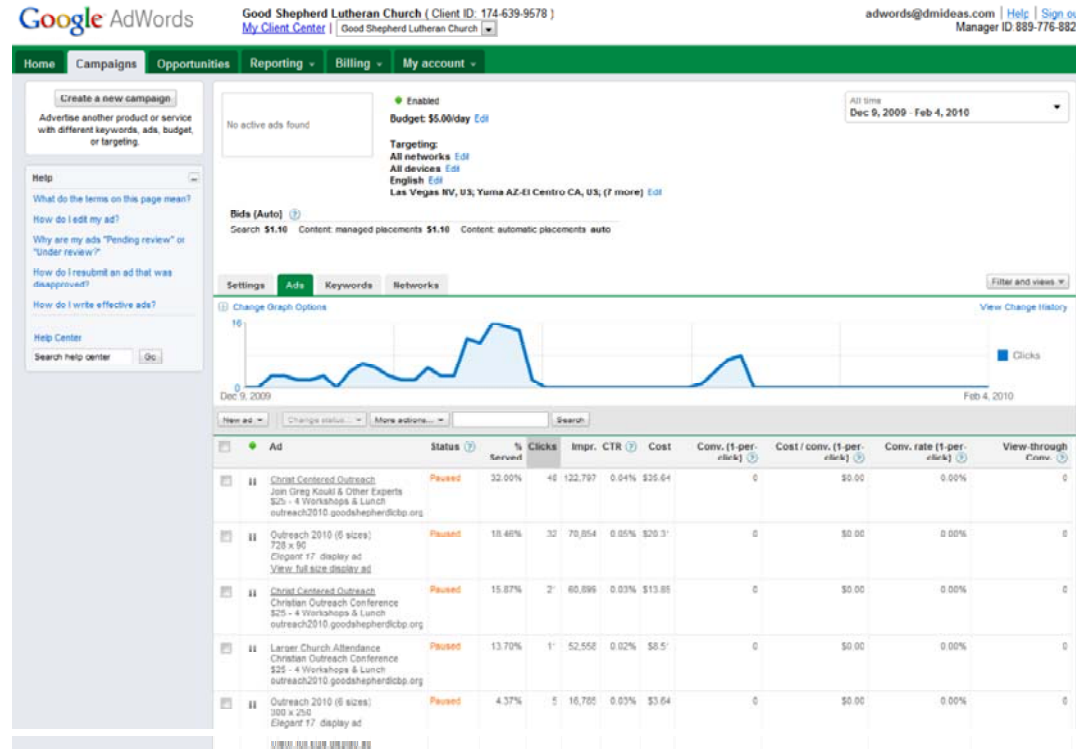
Google AdWords

Good Shepherd Lutheran Church ( Client ID: 174-639-9578 )
My Client Center | Good Shepherd Lutheran Church

adwords@dmideas.com | Help | Sign ou
Manager ID:889-776-882

Home | Campaigns | Opportunities | Reporting | Billing | My account

Create a new campaign

Advertise another product or service with different keywords, ads, budget, or targeting.

Help

What do the terms on this page mean?

How do I edit my ad?

Why are my ads "Pending review" or "Under review?"

How do I resubmit an ad that was disapproved?

How do I write effective ads?

Help Center

Search help center | Go

No active ads found

Enabled

Budget: $5.00/day Edit

Targeting:
All networks Edit
All devices Edit
English Edit
Las Vegas NV, US; Yuma AZ-El Centro CA, US; (7 more) Edit

All time
Dec 9, 2009 - Feb 4, 2010

Bids (Auto)

Search $1.10 Content: managed placements $1.10 Content: automatic placements auto

Settings | Ads | Keywords | Networks

Filter and views

Change Graph Options

View Change History

10

0

Clicks

Dec 9, 2009

Feb 4, 2010

New ad | Change status... | More actions... | Search

| | | Ad | Status | % Served | Clicks | Impr. | CTR | Cost | Conv. (1-per-click) | Cost / conv. (1-per-click) | Conv. rate (1-per-click) | View-through Conv. |
|---|---|---|---|---|---|---|---|---|---|---|---|---|
| | II | Christ Centered Outreach Join Greg Koukl & Other Experts $25 - 4 Workshops & Lunch outreach2010.goodshepherdlcbp.org | Paused | 32.00% | 40 | 122,797 | 0.04% | $35.64 | 0 | $0.00 | 0.00% | 0 |
| | II | Outreach 2010 (6 sizes) 728 x 90 Elegant 17 display ad View full size display ad | Paused | 18.46% | 32 | 70,854 | 0.05% | $20.3' | 0 | $0.00 | 0.00% | 0 |
| | II | Christ Centered Outreach Christian Outreach Conference $25 - 4 Workshops & Lunch outreach2010.goodshepherdlcbp.org | Paused | 15.87% | 2' | 60,896 | 0.03% | $13.85 | 0 | $0.00 | 0.00% | 0 |
| | II | Larger Church Attendance Christian Outreach Conference $25 - 4 Workshops & Lunch outreach2010.goodshepherdlcbp.org | Paused | 13.70% | 1' | 52,558 | 0.02% | $8.5' | 0 | $0.00 | 0.00% | 0 |
| | II | Outreach 2010 (6 sizes) 300 x 250 Elegant 17 display ad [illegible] | Paused | 4.37% | 5 | 16,765 | 0.03% | $3.64 | 0 | $0.00 | 0.00% | 0 |